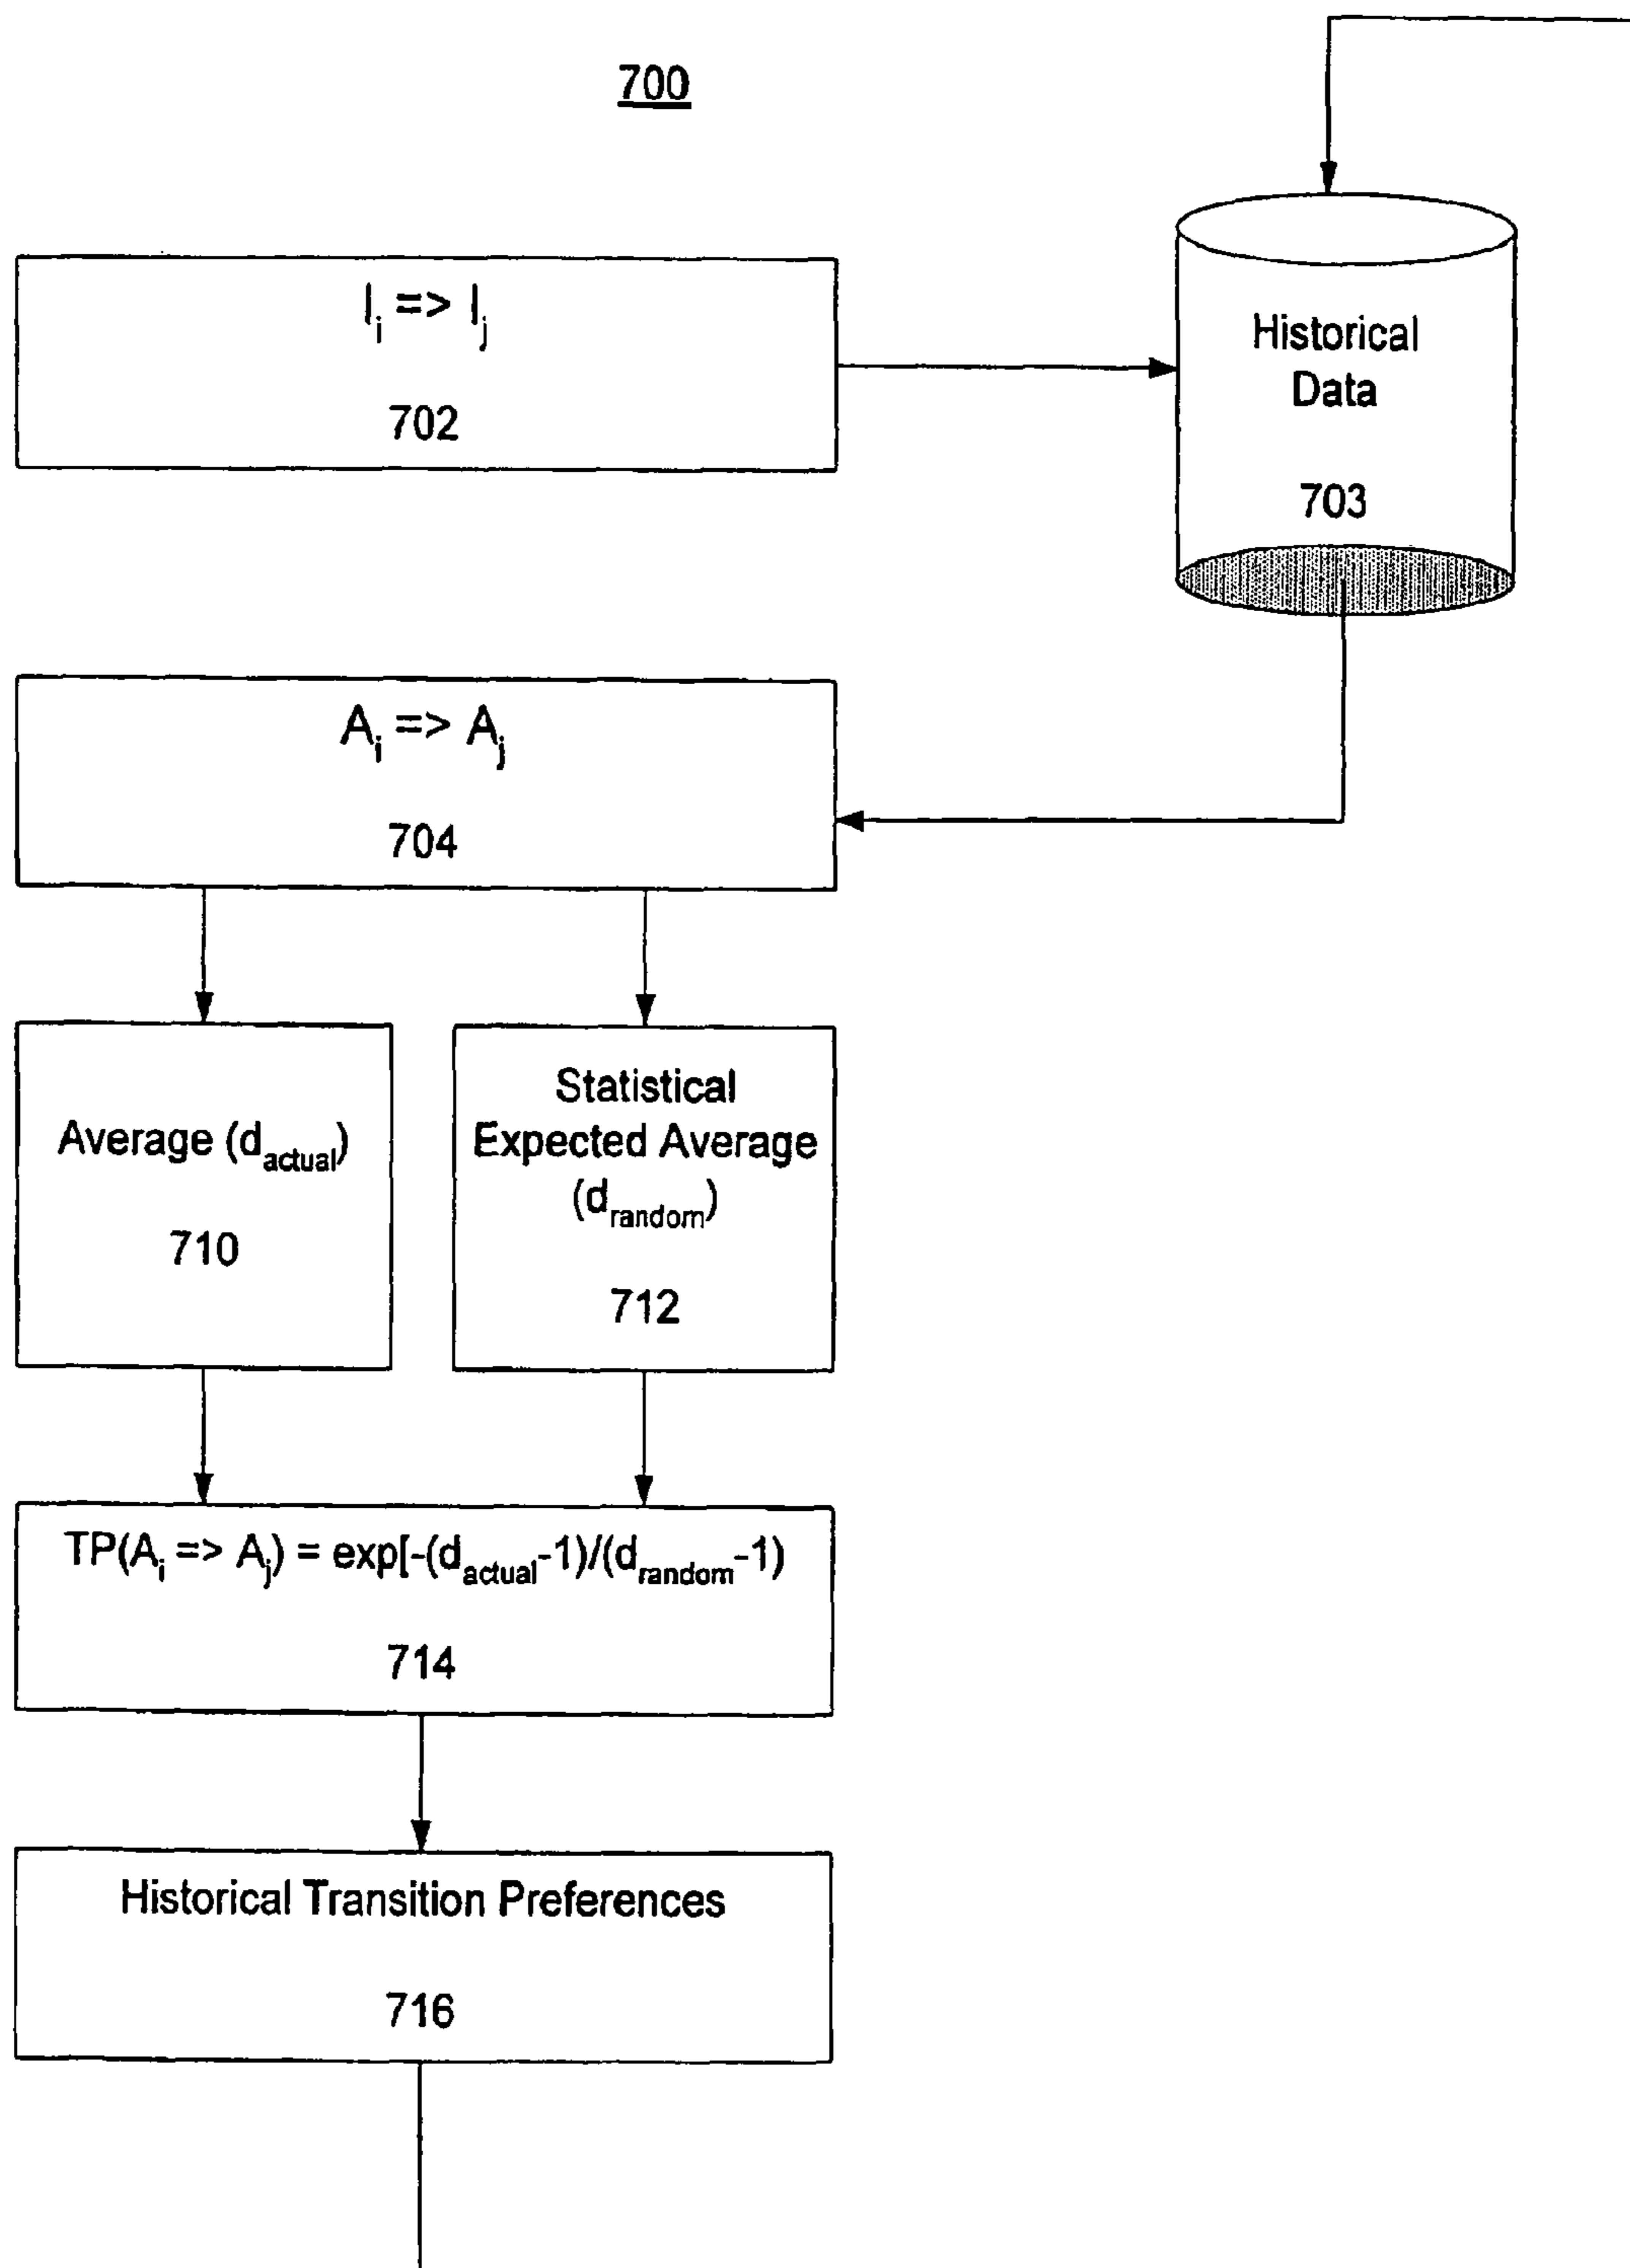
700

$I_i$ => $I_j$

702

Historical Data

703

$A_i$ => $A_j$

704

Average ($d_{actual}$)

710

Statistical Expected Average ($d_{random}$)

712

TP($A_i$ => $A_j$) = exp[-($d_{actual}$-1)/($d_{random}$-1)

714

Historical Transition Preferences

716